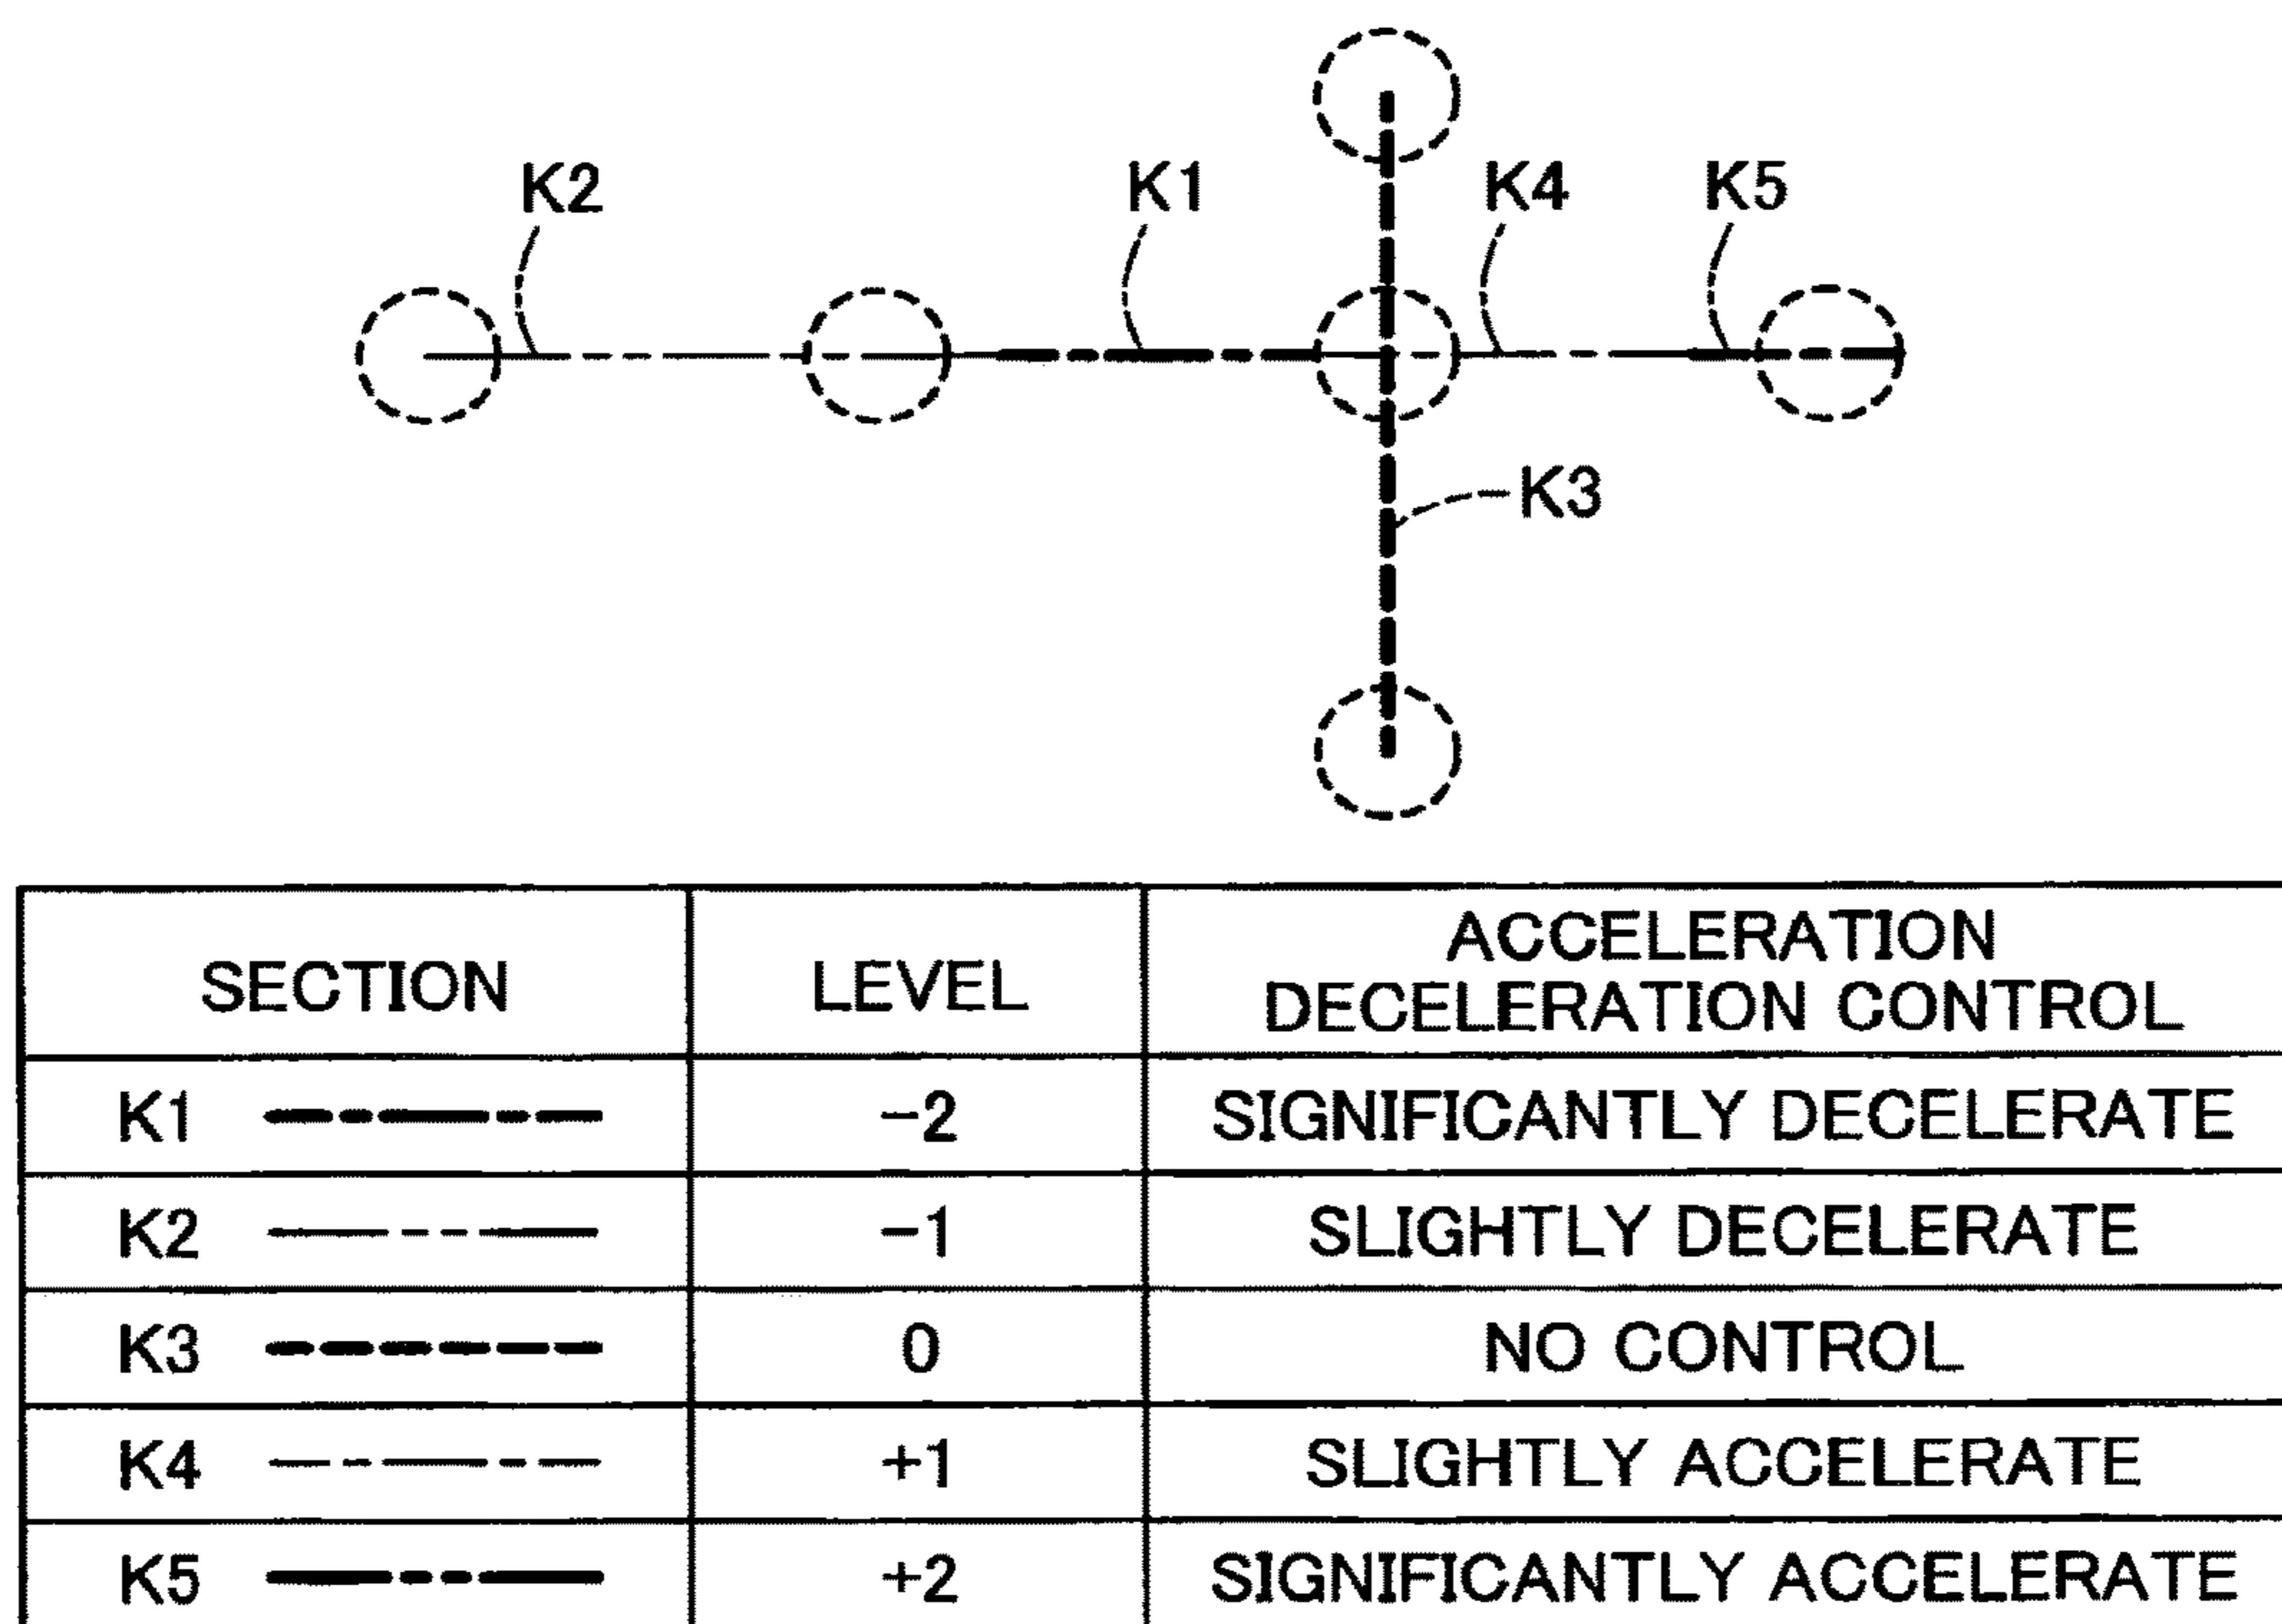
K2 K1 K4 K5

K3

| SECTION | LEVEL | ACCELERATION DECELERATION CONTROL |
|---|---|---|
| K1 | −2 | SIGNIFICANTLY DECELERATE |
| K2 | −1 | SLIGHTLY DECELERATE |
| K3 | 0 | NO CONTROL |
| K4 | +1 | SLIGHTLY ACCELERATE |
| K5 | +2 | SIGNIFICANTLY ACCELERATE |